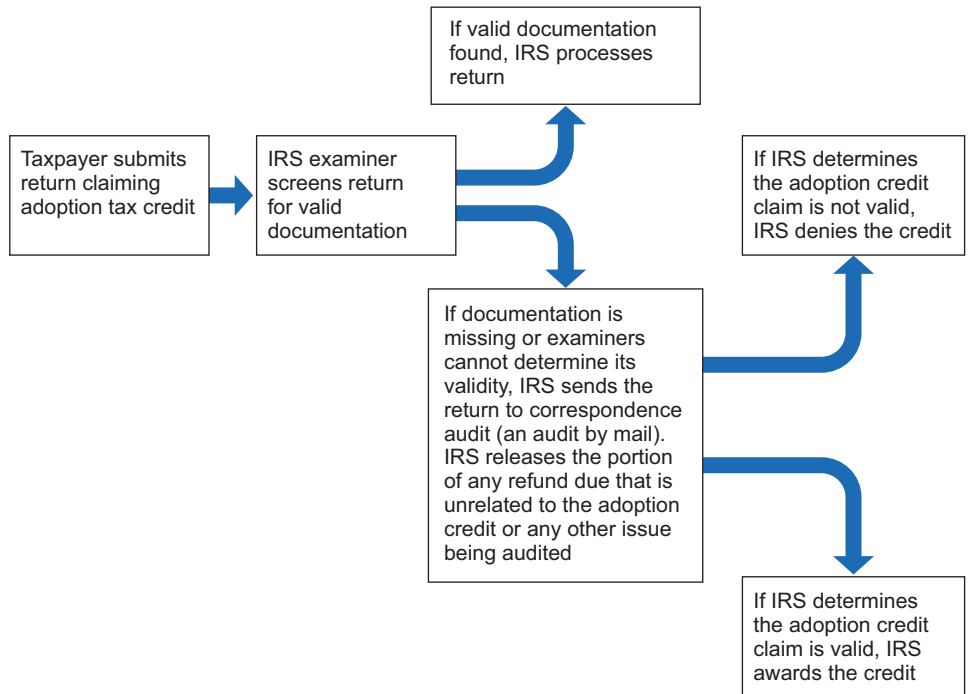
Taxpayer submits return claiming adoption tax credit

IRS examiner screens return for valid documentation

If valid documentation found, IRS processes return

If documentation is missing or examiners cannot determine its validity, IRS sends the return to correspondence audit (an audit by mail). IRS releases the portion of any refund due that is unrelated to the adoption credit or any other issue being audited

If IRS determines the adoption credit claim is not valid, IRS denies the credit

If IRS determines the adoption credit claim is valid, IRS awards the credit